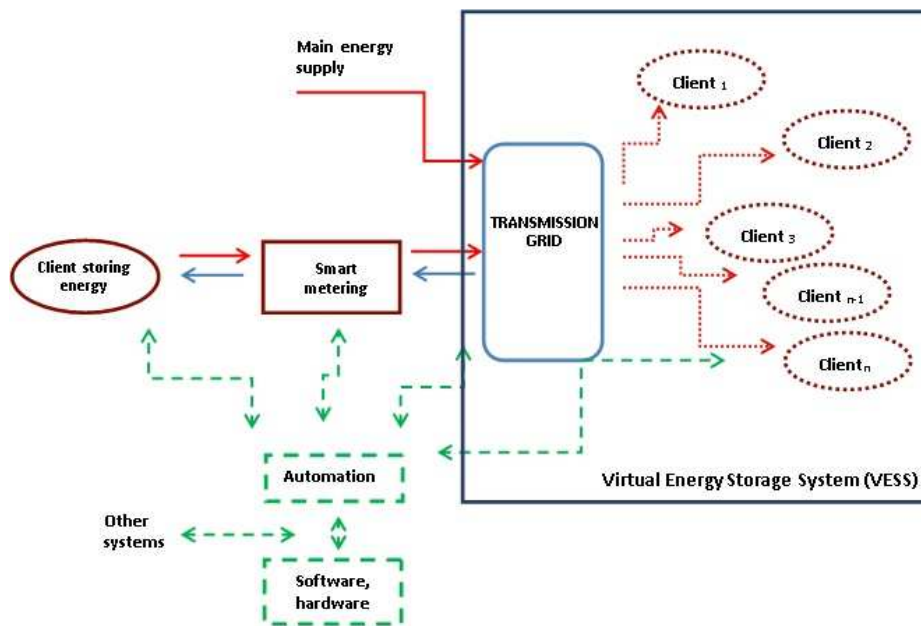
Main energy supply

Client $_1$

Client $_2$

TRANSMISSION GRID

Client $_3$

Client storing energy

Smart metering

Client $_{n-1}$

Client$_n$

Automation

Virtual Energy Storage System (VESS)

Other systems

Software, hardware